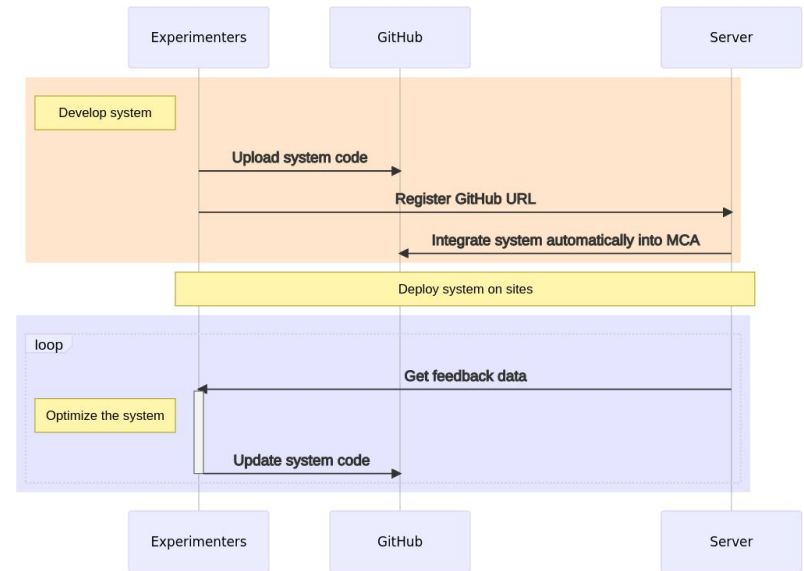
Experimenters

GitHub

Server

Develop system

Upload system code

Register GitHub URL

Integrate system automatically into MCA

Deploy system on sites

loop

Get feedback data

Optimize the system

Update system code

Experimenters

GitHub

Server